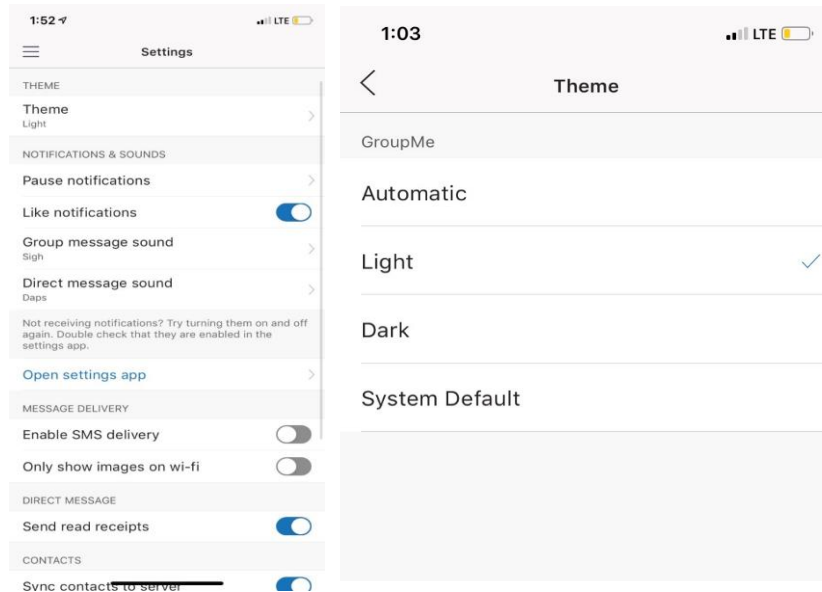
1:52
LTE

Settings

THEME

Theme
Light

NOTIFICATIONS & SOUNDS

Pause notifications

Like notifications

Group message sound
Sigh

Direct message sound
Daps

Not receiving notifications? Try turning them on and off again. Double check that they are enabled in the settings app.

Open settings app

MESSAGE DELIVERY

Enable SMS delivery

Only show images on wi-fi

DIRECT MESSAGE

Send read receipts

CONTACTS

Sync contacts to server

1:03
LTE

Theme

GroupMe

Automatic

Light

Dark

System Default